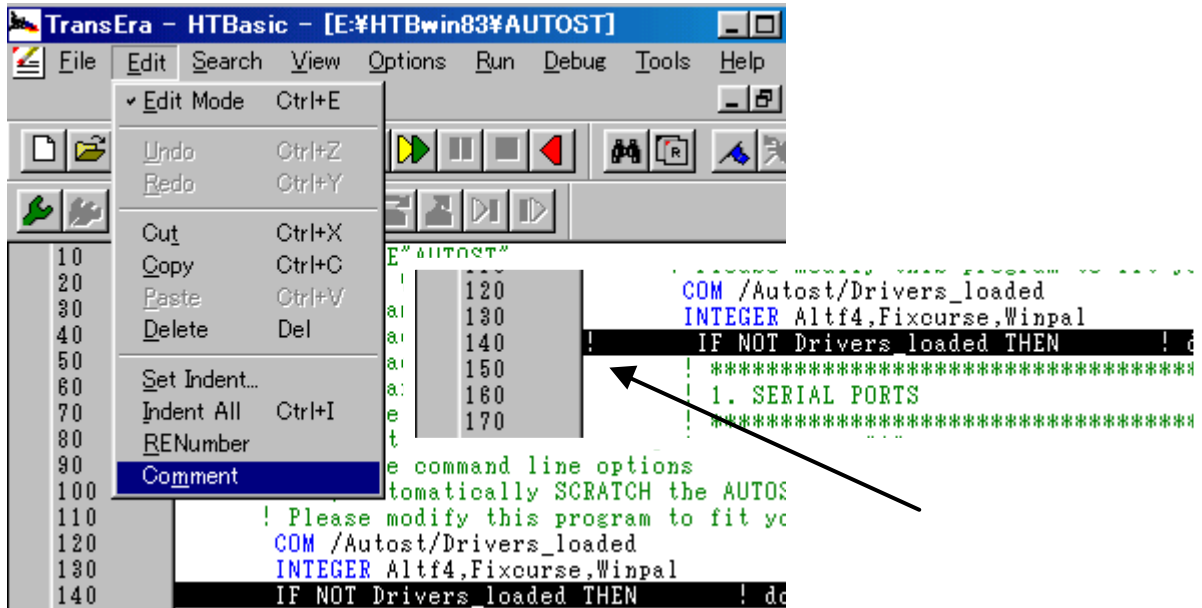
TransEra - HTBasic - [E:¥HTBwin83¥AUTOST]

File Edit Search View Options Run Debug Tools Help

✔Edit Mode Ctrl+E
Undo Ctrl+Z
Redo Ctrl+Y
Cut Ctrl+X
Copy Ctrl+C
Paste Ctrl+V
Delete Del
Set Indent...
Indent All Ctrl+I
RENumber
Comment

10 E"AUTOST"
20
30 a
40 a
50 a
60 a
70 e
80 t
90 e command line options
100 tomatically SCRATCH the AUTOS
110 ! Please modify this program to fit yo
120 COM /Autost/Drivers_loaded
130 INTEGER Altf4,Fixcurse,Winpal
140 IF NOT Drivers_loaded THEN ! do

120 COM /Autost/Drivers_loaded
130 INTEGER Altf4,Fixcurse,Winpal
140 ! IF NOT Drivers_loaded THEN ! d
150 ! ****************************************
160 ! 1. SERIAL PORTS
170 ! ****************************************